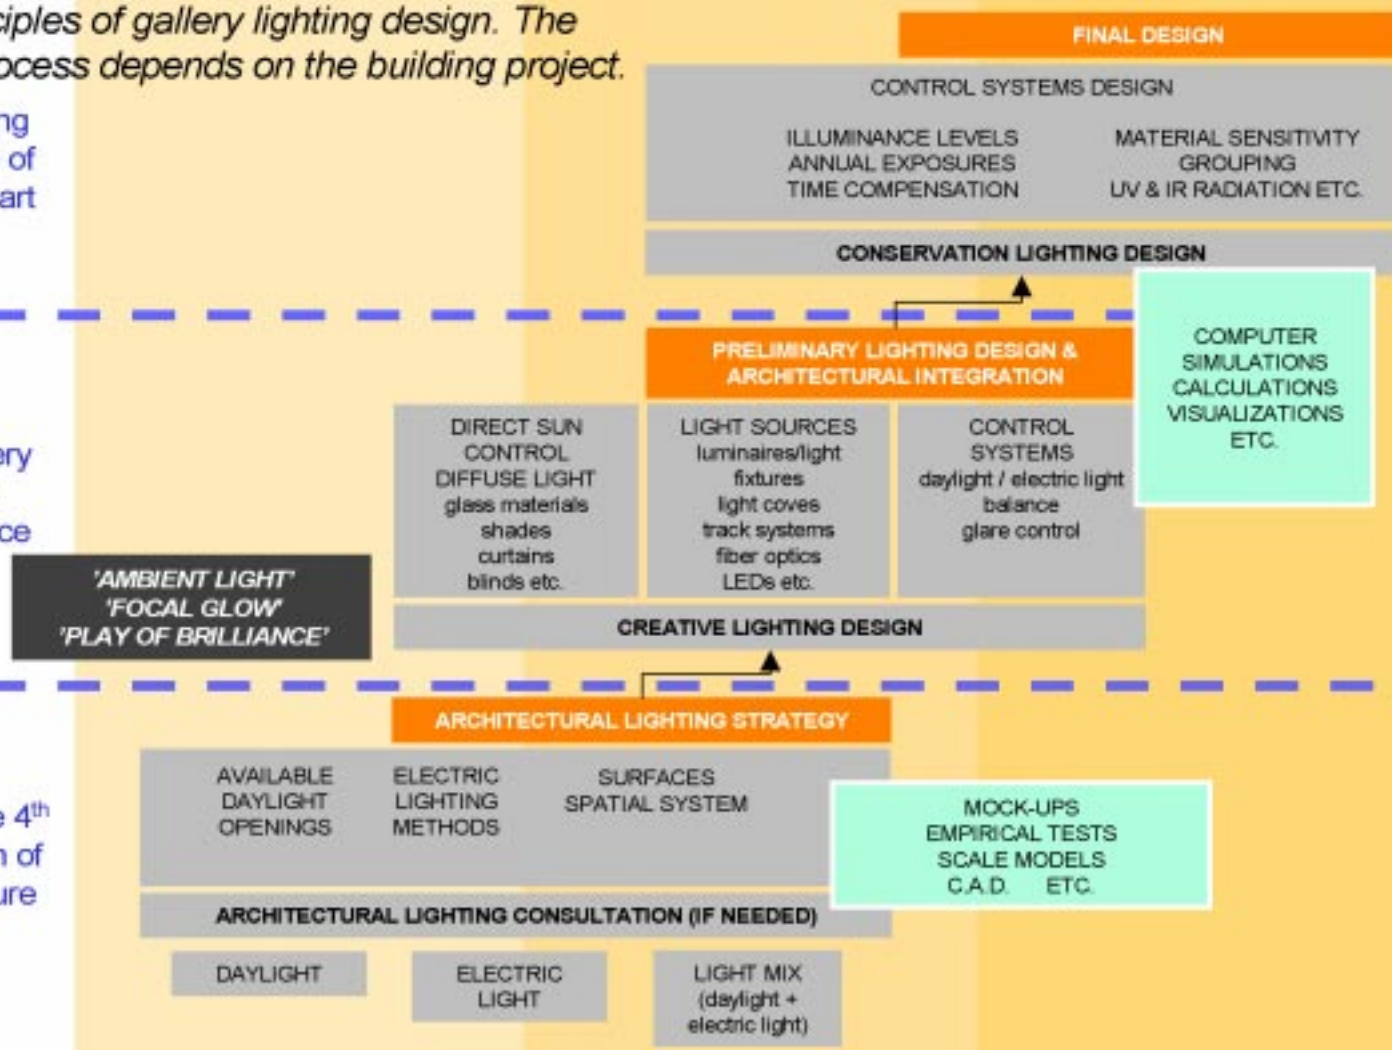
ciples of gallery lighting design. The ocess depends on the building project.

ng of art

ery

ce

e 4$^{th}$ n of ure

FINAL DESIGN

CONTROL SYSTEMS DESIGN

ILLUMINANCE LEVELS
ANNUAL EXPOSURES
TIME COMPENSATION

MATERIAL SENSITIVITY
GROUPING
UV & IR RADIATION ETC.

CONSERVATION LIGHTING DESIGN

COMPUTER SIMULATIONS CALCULATIONS VISUALIZATIONS ETC.

PRELIMINARY LIGHTING DESIGN & ARCHITECTURAL INTEGRATION

DIRECT SUN CONTROL
DIFFUSE LIGHT
glass materials
shades
curtains
blinds etc.

LIGHT SOURCES
luminaires/light fixtures
light coves
track systems
fiber optics
LEDs etc.

CONTROL SYSTEMS
daylight / electric light balance
glare control

'AMBIENT LIGHT'
'FOCAL GLOW'
'PLAY OF BRILLIANCE'

CREATIVE LIGHTING DESIGN

ARCHITECTURAL LIGHTING STRATEGY

AVAILABLE DAYLIGHT OPENINGS

ELECTRIC LIGHTING METHODS

SURFACES
SPATIAL SYSTEM

MOCK-UPS
EMPIRICAL TESTS
SCALE MODELS
C.A.D. ETC.

ARCHITECTURAL LIGHTING CONSULTATION (IF NEEDED)

DAYLIGHT

ELECTRIC LIGHT

LIGHT MIX (daylight + electric light)